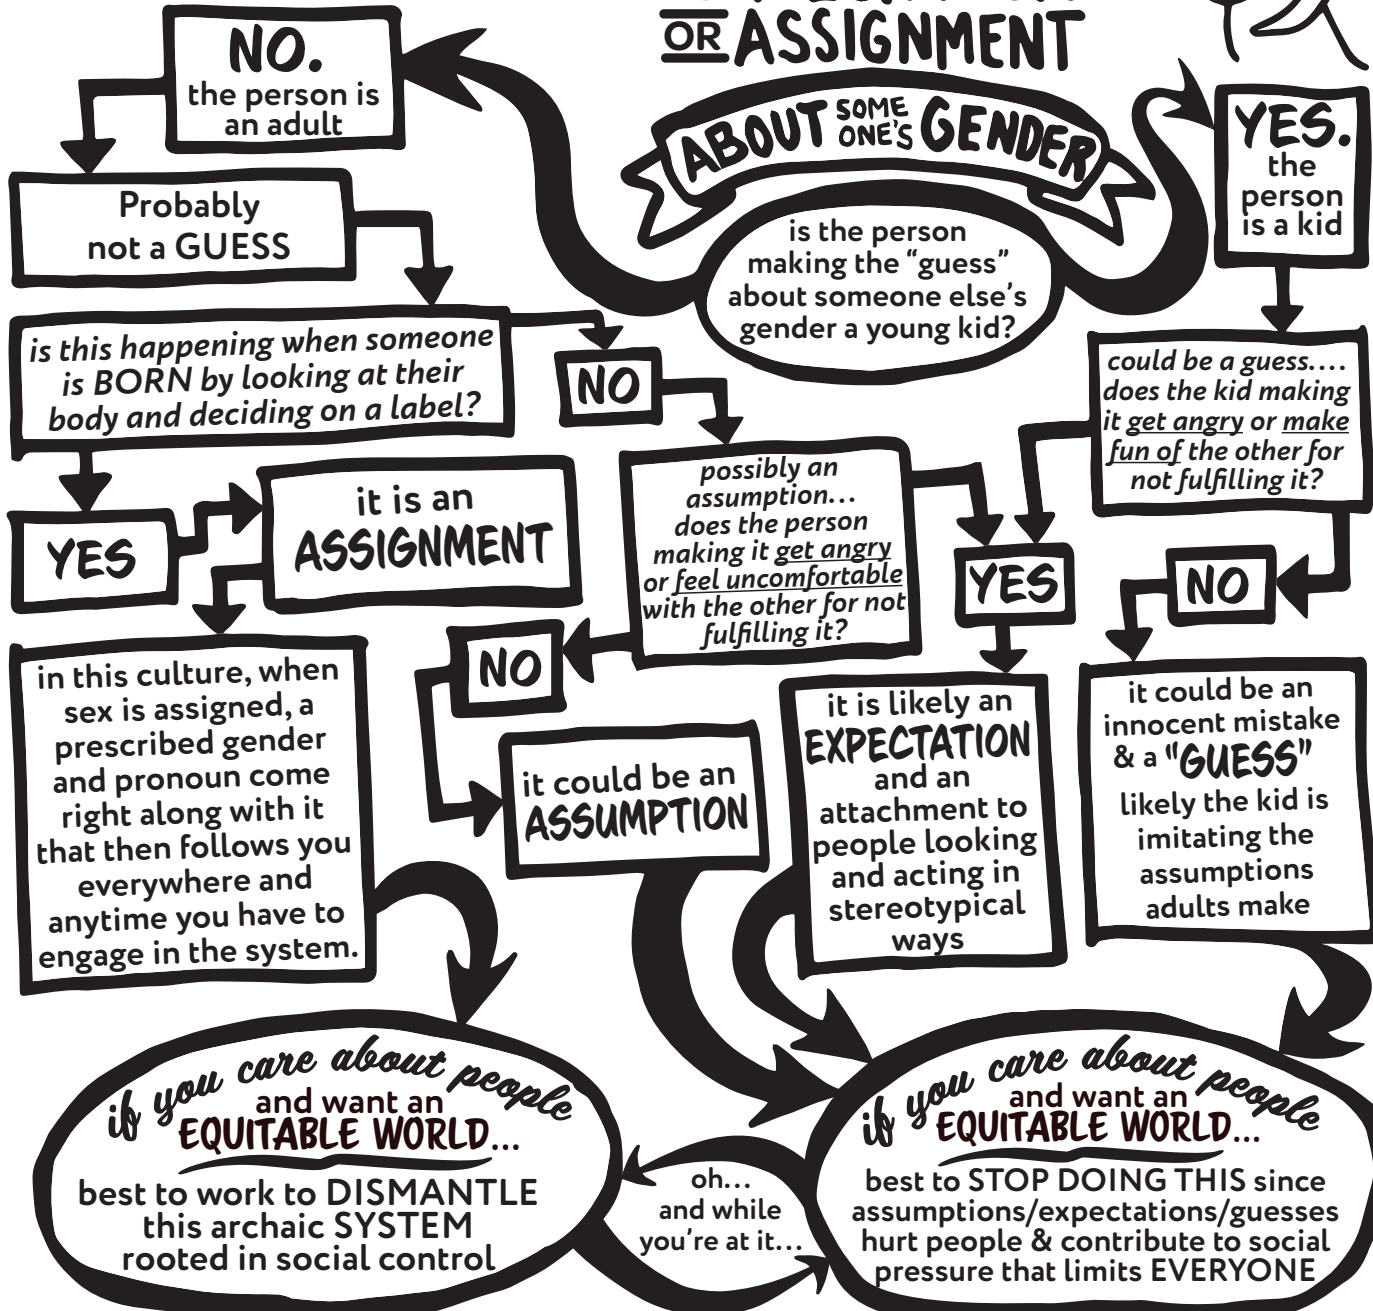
OR ASSIGNMENT

ABOUT SOME ONE'S GENDER

is the person making the "guess" about someone else's gender a young kid?

NO. the person is an adult

Probably not a GUESS

is this happening when someone is BORN by looking at their body and deciding on a label?

YES

it is an ASSIGNMENT

in this culture, when sex is assigned, a prescribed gender and pronoun come right along with it that then follows you everywhere and anytime you have to engage in the system.

NO

possibly an assumption... does the person making it get angry or feel uncomfortable with the other for not fulfilling it?

NO

it could be an ASSUMPTION

YES. the person is a kid

could be a guess.... does the kid making it get angry or make fun of the other for not fulfilling it?

YES

it is likely an EXPECTATION and an attachment to people looking and acting in stereotypical ways

NO

it could be an innocent mistake & a "GUESS" likely the kid is imitating the assumptions adults make

if you care about people and want an EQUITABLE WORLD...

best to work to DISMANTLE this archaic SYSTEM rooted in social control

oh... and while you're at it...

if you care about people and want an EQUITABLE WORLD...

best to STOP DOING THIS since assumptions/expectations/guesses hurt people & contribute to social pressure that limits EVERYONE